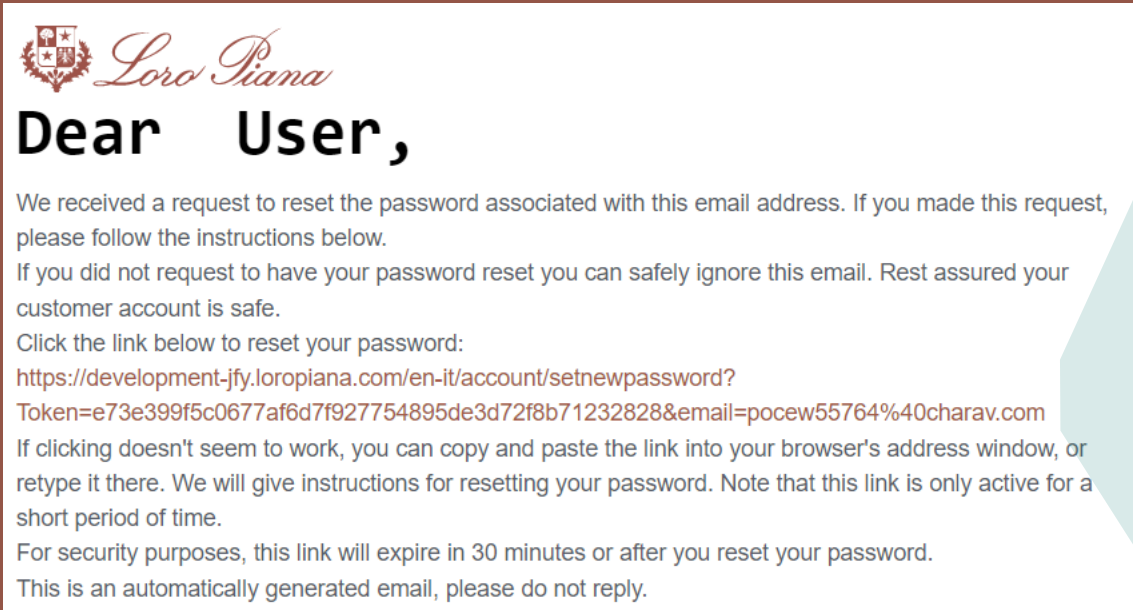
Loro Piana

Dear User,

We received a request to reset the password associated with this email address. If you made this request, please follow the instructions below.
If you did not request to have your password reset you can safely ignore this email. Rest assured your customer account is safe.
Click the link below to reset your password:
https://development-jfy.loropiana.com/en-it/account/setnewpassword?Token=e73e399f5c0677af6d7f927754895de3d72f8b71232828&email=pocew55764%40charav.com
If clicking doesn't seem to work, you can copy and paste the link into your browser's address window, or retype it there. We will give instructions for resetting your password. Note that this link is only active for a short period of time.
For security purposes, this link will expire in 30 minutes or after you reset your password.
This is an automatically generated email, please do not reply.